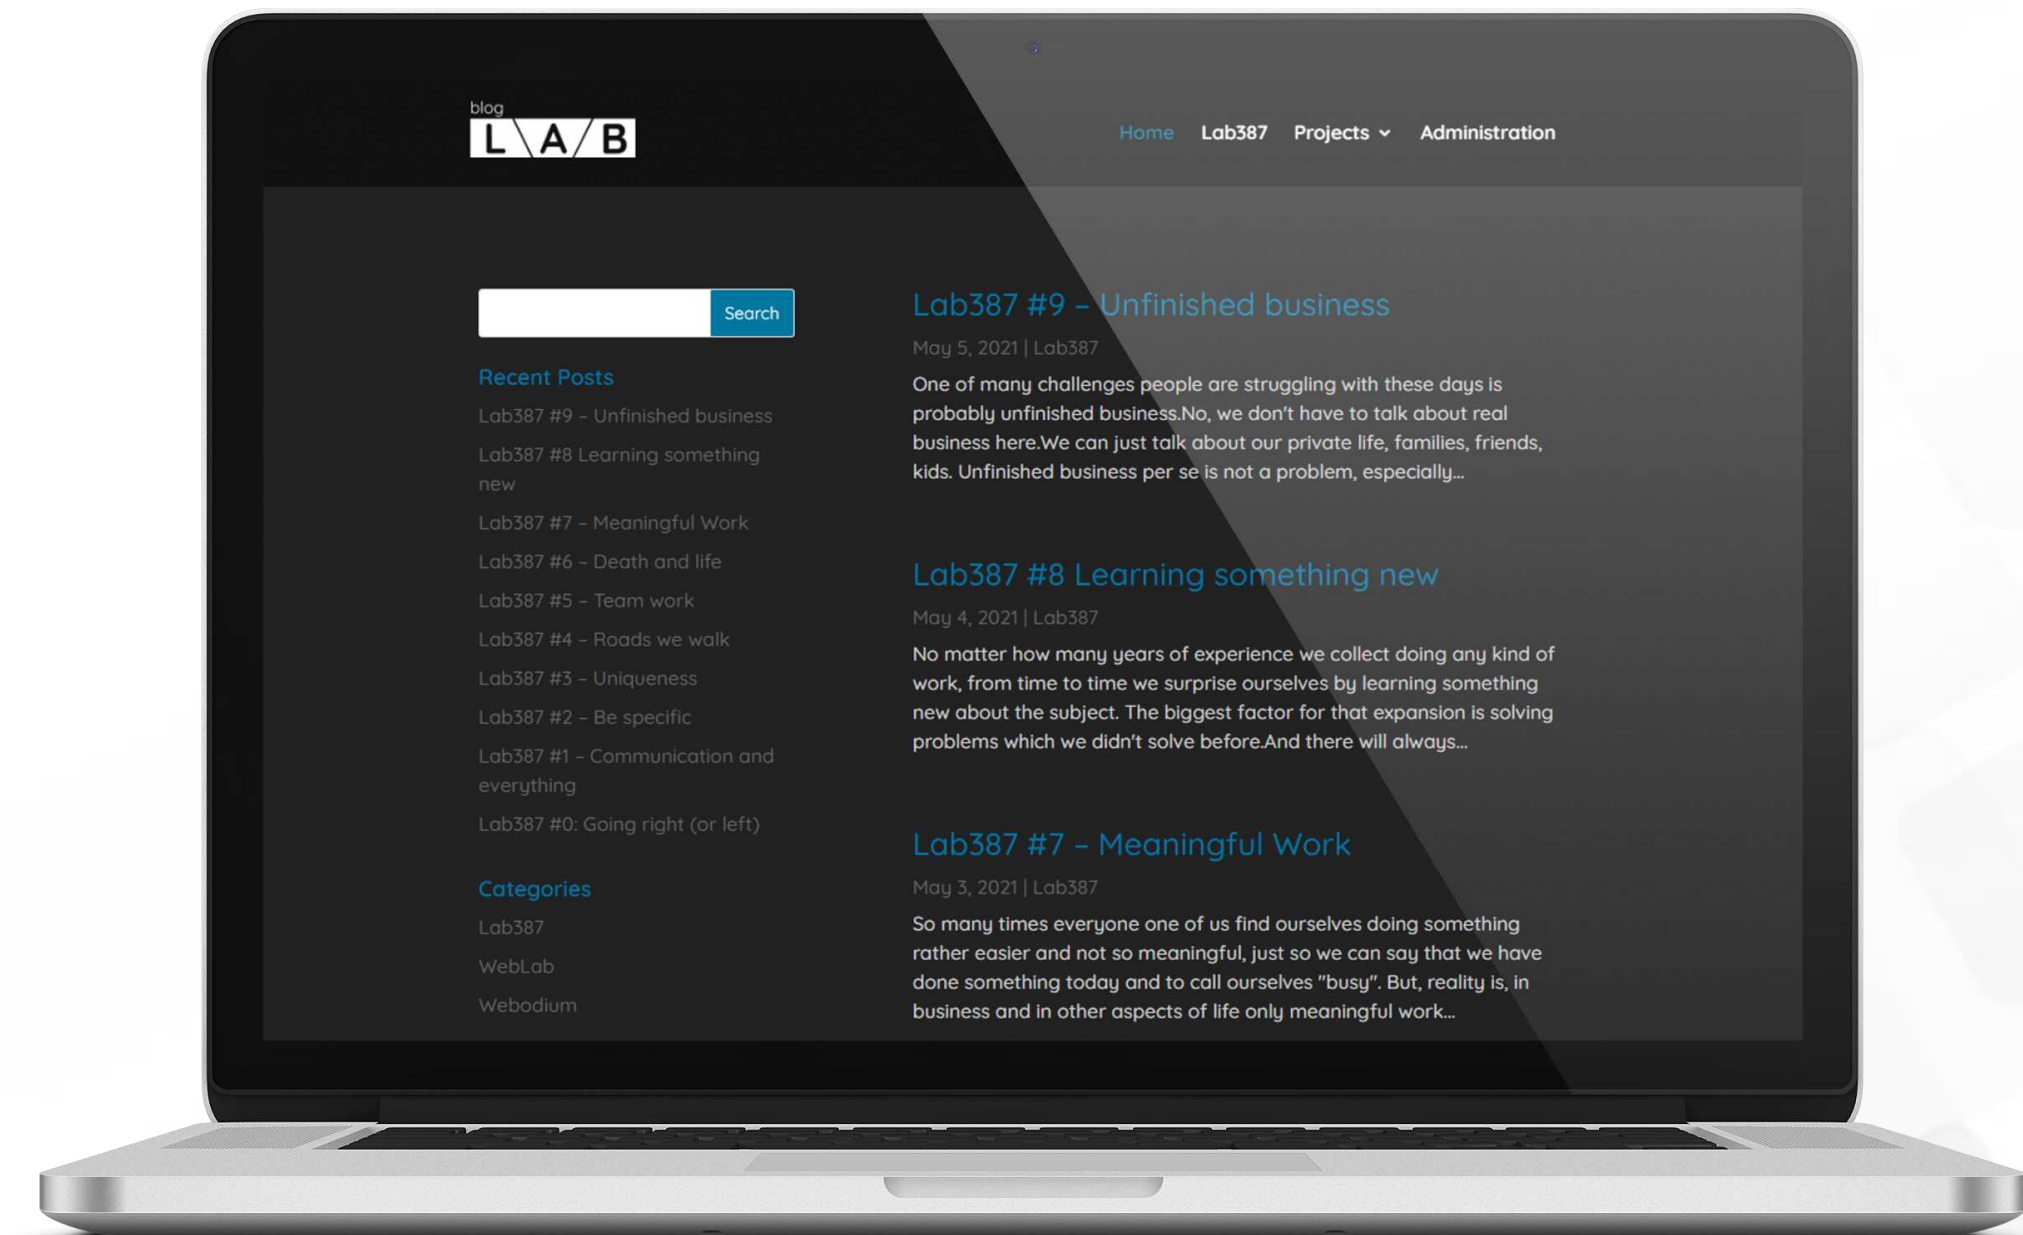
blog
L\A/B

Home Lab387 Projects Administration

Search

Recent Posts

Lab387 #9 – Unfinished business

Lab387 #8 Learning something new

Lab387 #7 – Meaningful Work

Lab387 #6 – Death and life

Lab387 #5 – Team work

Lab387 #4 – Roads we walk

Lab387 #3 – Uniqueness

Lab387 #2 – Be specific

Lab387 #1 – Communication and everything

Lab387 #0: Going right (or left)

Categories

Lab387

WebLab

Webodium

Lab387 #9 – Unfinished business

May 5, 2021 | Lab387

One of many challenges people are struggling with these days is probably unfinished business.No, we don't have to talk about real business here.We can just talk about our private life, families, friends, kids. Unfinished business per se is not a problem, especially...

Lab387 #8 Learning something new

May 4, 2021 | Lab387

No matter how many years of experience we collect doing any kind of work, from time to time we surprise ourselves by learning something new about the subject. The biggest factor for that expansion is solving problems which we didn't solve before.And there will always...

Lab387 #7 – Meaningful Work

May 3, 2021 | Lab387

So many times everyone one of us find ourselves doing something rather easier and not so meaningful, just so we can say that we have done something today and to call ourselves "busy". But, reality is, in business and in other aspects of life only meaningful work...